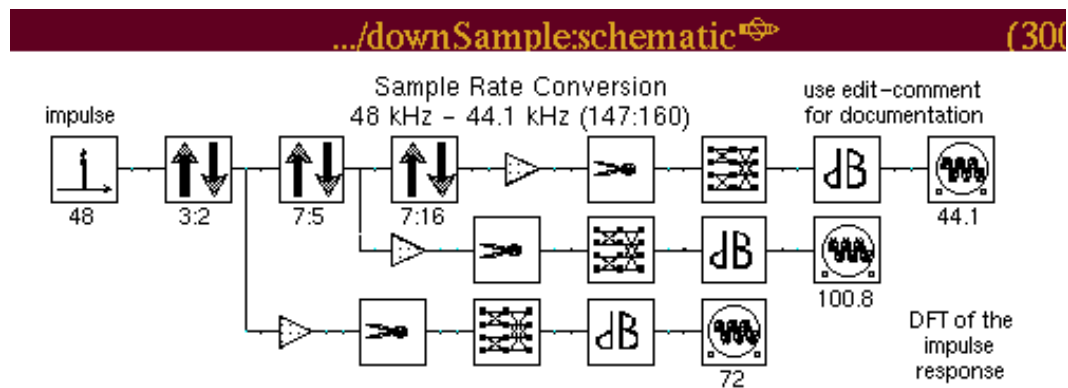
.../downSample:schematic

(300

Sample Rate Conversion
48 kHz – 44.1 kHz (147:160)

use edit–comment for documentation

impulse

48

3:2

7:5

7:16

dB

44.1

dB

100.8

dB

72

DFT of the impulse response